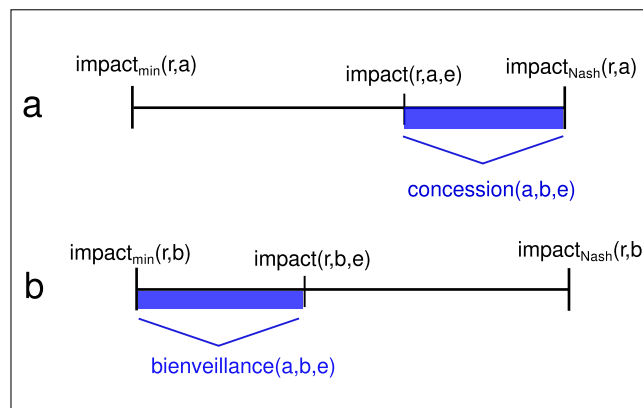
a

$\text{impact}_{\text{min}}(\text{r,a})$

impact(r,a,e)

$\text{impact}_{\text{Nash}}(\text{r,a})$

concession(a,b,e)

b

$\text{impact}_{\text{min}}(\text{r,b})$

impact(r,b,e)

$\text{impact}_{\text{Nash}}(\text{r,b}$

bienveillance(a,b,e)